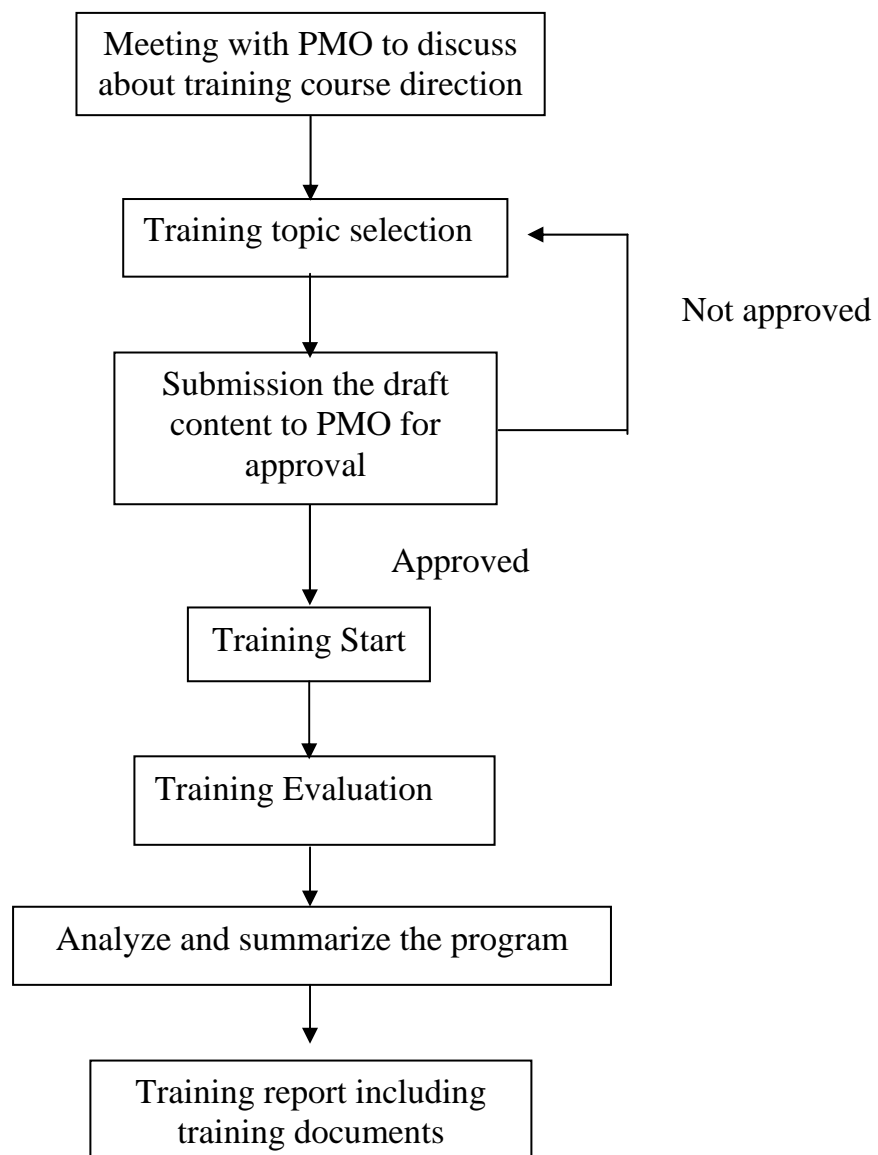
Meeting with PMO to discuss about training course direction

Training topic selection

Not approved

Submission the draft content to PMO for approval

Approved

Training Start

Training Evaluation

Analyze and summarize the program

Training report including training documents